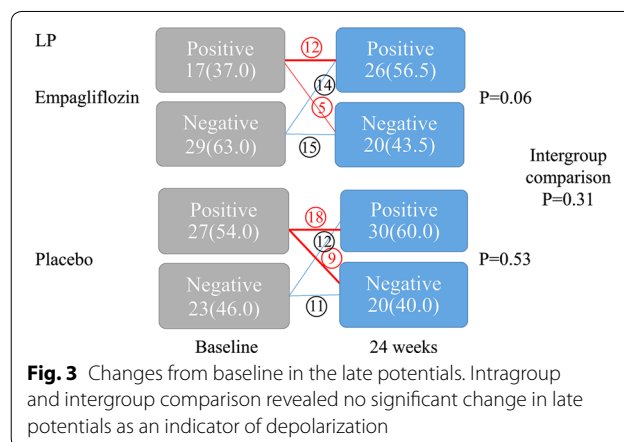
LP

Empagliflozin

Positive 17(37.0)

Negative 29(63.0)

12

14

5

15

Positive 26(56.5)

Negative 20(43.5)

P=0.06

Intergroup comparison P=0.31

Placebo

Positive 27(54.0)

Negative 23(46.0)

18

12

9

11

Positive 30(60.0)

Negative 20(40.0)

P=0.53

Baseline

24 weeks

**Fig. 3** Changes from baseline in the late potentials. Intragroup and intergroup comparison revealed no significant change in late potentials as an indicator of depolarization